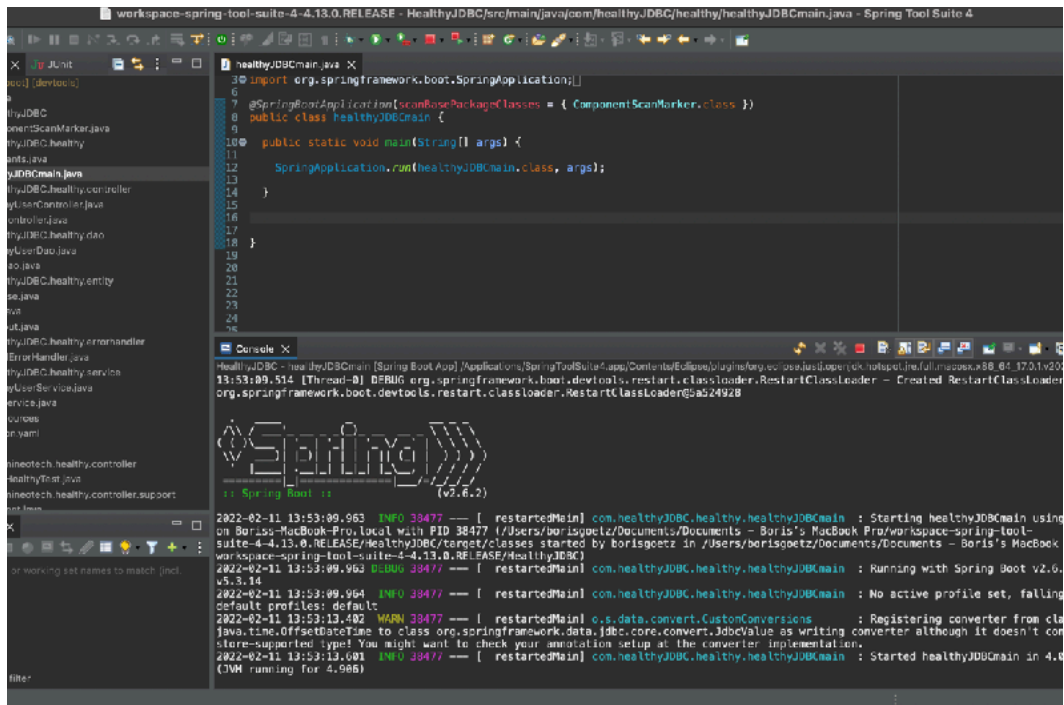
workspace-spring-tool-suite-4-4.13.0.RELEASE - HealthyJDBC/src/main/java/com/healthyJDBC/healthy/healthyJDBCmain.java - Spring Tool Suite 4

JUnit

oot] [devtools]

lthyJDBC
onentScanMarker.java
lthyJDBC.healthy
ants.java
lyJDBCmain.java
lthyJDBC.healthy.controller
lyUserController.java
ontroller.java
lthyJDBC.healthy.dao
lyUserDao.java
dao.java
lthyJDBC.healthy.entity
se.java
va
ut.java
lthyJDBC.healthy.errorhandler
ErrorHandler.java
lthyJDBC.healthy.service
lyUserService.java
ervice.java
ources
on.yaml

nineotech.healthy.controller
HealthyTest.java
nineotech.healthy.controller.support

or working set names to match (incl.

filter

healthyJDBCmain.java

3 import org.springframework.boot.SpringApplication;
6
7 @SpringBootApplication(scanBasePackageClasses = { ComponentScanMarker.class })
8 public class healthyJDBCmain {
9
10   public static void main(String[] args) {
11
12     SpringApplication.run(healthyJDBCmain.class, args);
13
14   }
15
16
17
18 }
19
20
21
22
23
24
25

Console

HealthyJDBC - healthyJDBCmain [Spring Boot App] /Applications/SpringToolSuite4.app/Contents/Eclipse/plugins/org.eclipse.justj.openjdk.hotspot.jre.full.macosx.x86_64_17.0.1.v202
13:53:09.514 [Thread-0] DEBUG org.springframework.boot.devtools.restart.classloader.RestartClassLoader - Created RestartClassLoader
org.springframework.boot.devtools.restart.classloader.RestartClassLoader@5a524928

:: Spring Boot ::                (v2.6.2)

2022-02-11 13:53:09.963  INFO 38477 --- [  restartedMain] com.healthyJDBC.healthy.healthyJDBCmain  : Starting healthyJDBCmain using
on Boriss-MacBook-Pro.local with PID 38477 (/Users/borisgoetz/Documents/Documents - Boris's MacBook Pro/workspace-spring-tool-suite-4-4.13.0.RELEASE/HealthyJDBC/target/classes started by borisgoetz in /Users/borisgoetz/Documents/Documents - Boris's MacBook
workspace-spring-tool-suite-4-4.13.0.RELEASE/HealthyJDBC)
2022-02-11 13:53:09.963 DEBUG 38477 --- [  restartedMain] com.healthyJDBC.healthy.healthyJDBCmain  : Running with Spring Boot v2.6.
v5.3.14
2022-02-11 13:53:09.964  INFO 38477 --- [  restartedMain] com.healthyJDBC.healthy.healthyJDBCmain  : No active profile set, falling
default profiles: default
2022-02-11 13:53:13.402  WARN 38477 --- [  restartedMain] o.s.data.convert.CustomConversions      : Registering converter from cla
java.time.OffsetDateTime to class org.springframework.data.jdbc.core.convert.JdbcValue as writing converter although it doesn't con
store-supported type! You might want to check your annotation setup at the converter implementation.
2022-02-11 13:53:13.601  INFO 38477 --- [  restartedMain] com.healthyJDBC.healthy.healthyJDBCmain  : Started healthyJDBCmain in 4.0
(JVM running for 4.906)